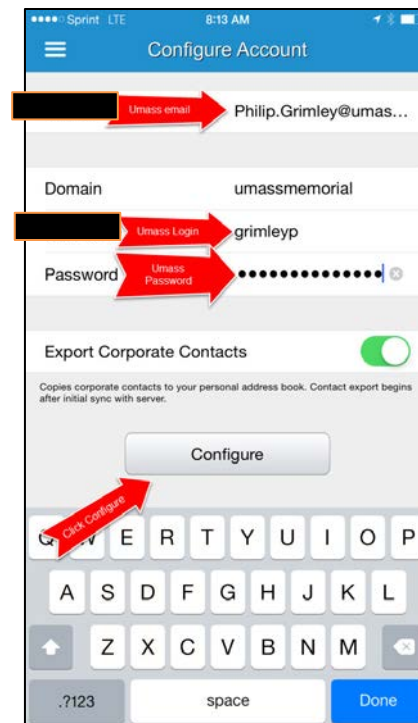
●●●●○ Sprint LTE 8:13 AM

Configure Account

Umass email

Philip.Grimley@umas...

Domain umassmemorial

Umass Login

grimleyp

Password

Umass Password

••••••••••••••

Export Corporate Contacts

Copies corporate contacts to your personal address book. Contact export begins after initial sync with server.

Configure

Click Configure

Q W E R T Y U I O P

A S D F G H J K L

Z X C V B N M

.?123 space Done